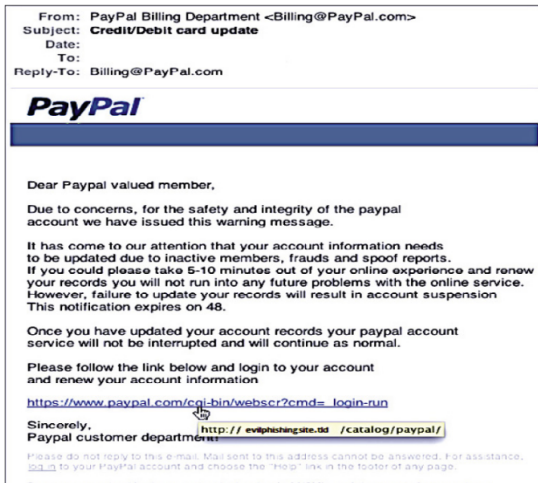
From: PayPal Billing Department <Billing@PayPal.com>
Subject: Credit/Debit card update
Date:
To:
Reply-To: Billing@PayPal.com

PayPal

Dear Paypal valued member,

Due to concerns, for the safety and integrity of the paypal account we have issued this warning message.

It has come to our attention that your account information needs to be updated due to inactive members, frauds and spoof reports. If you could please take 5-10 minutes out of your online experience and renew your records you will not run into any future problems with the online service. However, failure to update your records will result in account suspension This notification expires on 48.

Once you have updated your account records your paypal account service will not be interrupted and will continue as normal.

Please follow the link below and login to your account and renew your account information

https://www.paypal.com/cgi-bin/webscr?cmd=_login-run

http:// evilphishingsite.tld /catalog/paypal/

Sincerely,
Paypal customer department

Please do not reply to this e-mail. Mail sent to this address cannot be answered. For assistance, log in to your PayPal account and choose the "Help" link in the footer of any page.